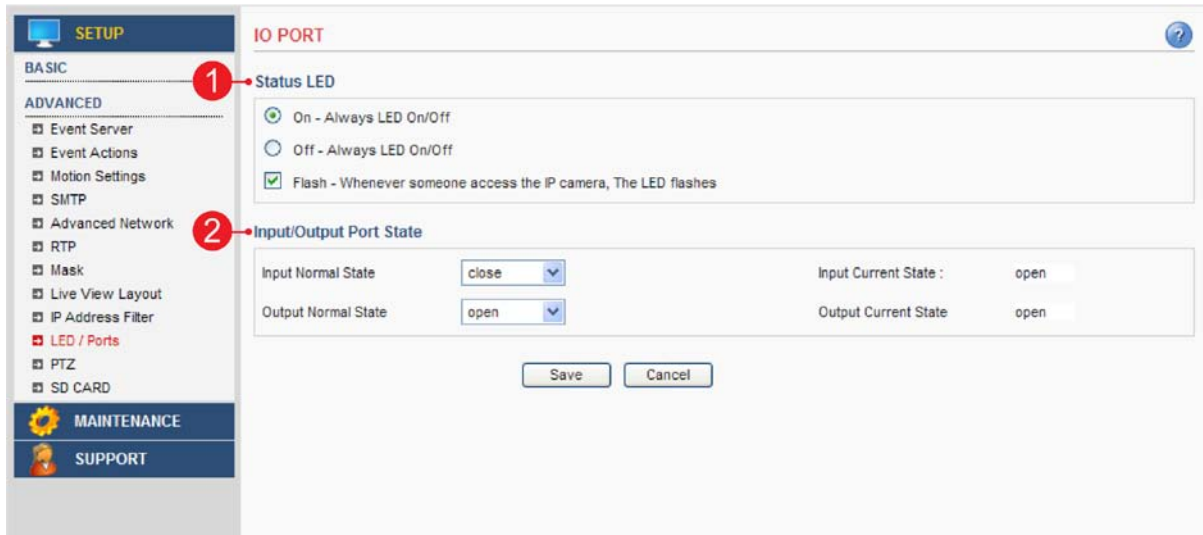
SETUP
BASIC
ADVANCED
Event Server
Event Actions
Motion Settings
SMTP
Advanced Network
RTP
Mask
Live View Layout
IP Address Filter
LED / Ports
PTZ
SD CARD
MAINTENANCE
SUPPORT

IO PORT

?

1 Status LED

On - Always LED On/Off

Off - Always LED On/Off

Flash - Whenever someone access the IP camera, The LED flashes

2 Input/Output Port State

| Input Normal State | close | Input Current State : | open |
|---|---|---|---|
| Output Normal State | open | Output Current State | open |

Save Cancel